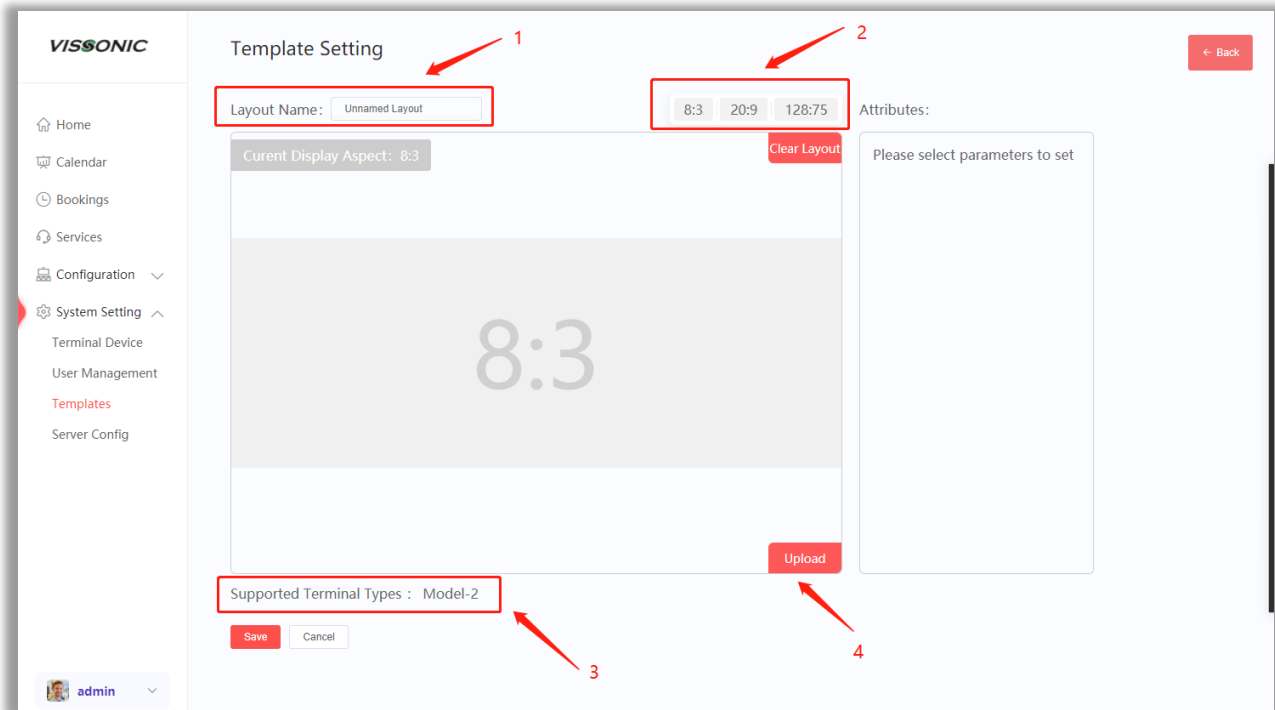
VISSONIC

Home
Calendar
Bookings
Services
Configuration
System Setting
Terminal Device
User Management
Templates
Server Config

admin

Template Setting

1

2

← Back

Layout Name: Unnamed Layout

8:3 20:9 128:75

Attributes:

Curent Display Aspect: 8:3

Clear Layout

Please select parameters to set

8:3

Upload

Supported Terminal Types : Model-2

Save Cancel

3

4